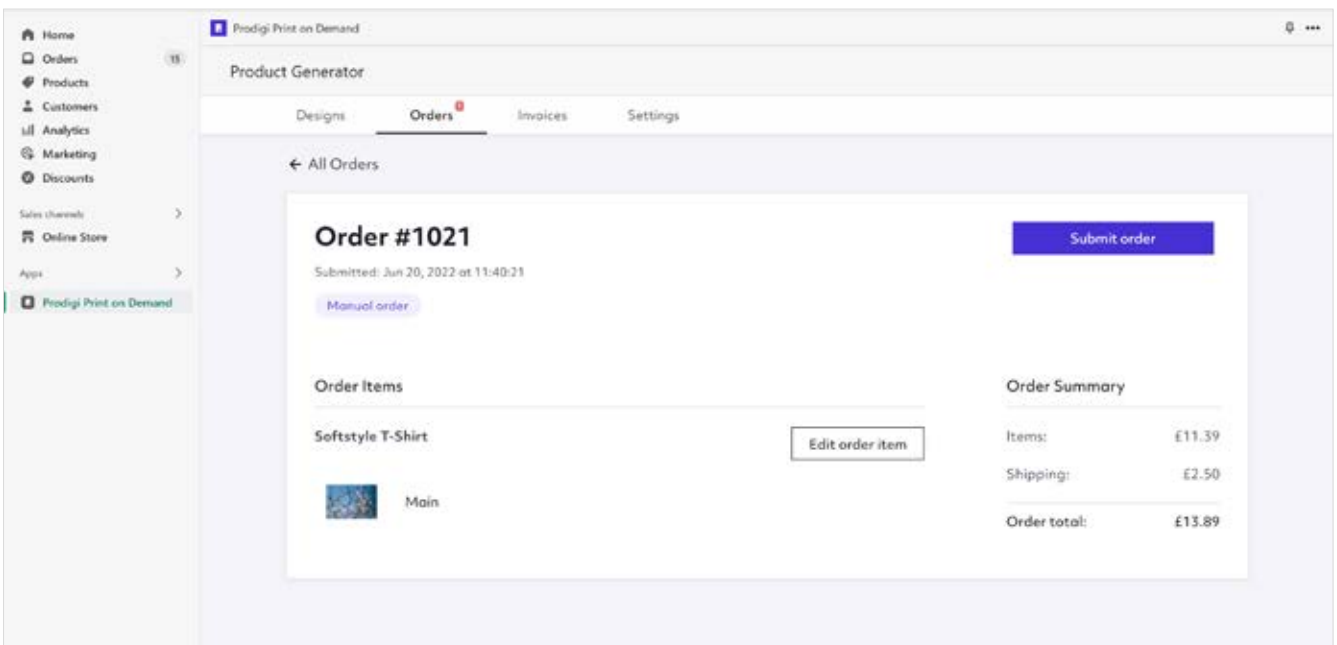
Home
Orders 15
Products
Customers
Analytics
Marketing
Discounts

Sales channels
Online Store

Apps
Prodigi Print on Demand

Prodigi Print on Demand

Product Generator

Designs
Orders
Invoices
Settings

← All Orders

Order #1021

Submitted: Jun 20, 2022 at 11:40:21

Manual order

Submit order

Order Items

Softstyle T-Shirt

Edit order item

Main

Order Summary

| Items: | £11.39 |
|---|---|
| Shipping: | £2.50 |
| Order total: | £13.89 |